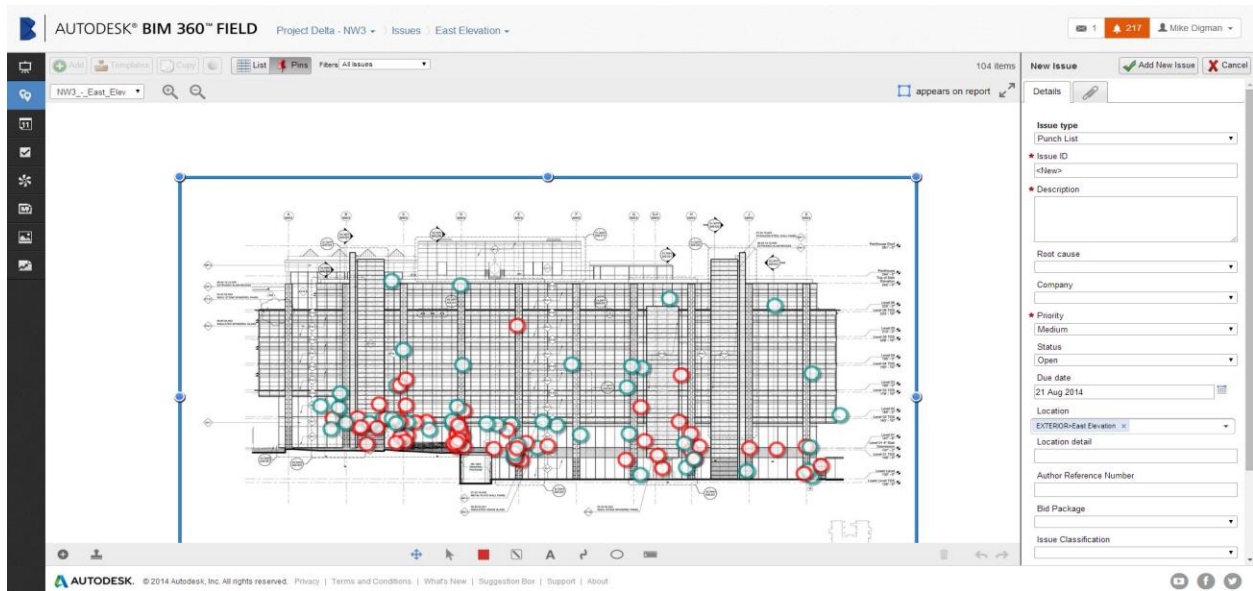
AUTODESK® BIM 360™ FIELD Project Delta - NW3 › Issues › East Elevation

1 217 Mike Digman

Add Templates Copy List Pins Filters All Issues

104 items

NW3_-_East_Elev

appears on report

New Issue Add New Issue Cancel

Details

Issue type
Punch List

* Issue ID
<New>

* Description

Root cause

Company

* Priority
Medium

Status
Open

Due date
21 Aug 2014

Location
EXTERIOR>East Elevation ×

Location detail

Author Reference Number

Bid Package

Issue Classification

AUTODESK. © 2014 Autodesk, Inc. All rights reserved. Privacy | Terms and Conditions | What's New | Suggestion Box | Support | About